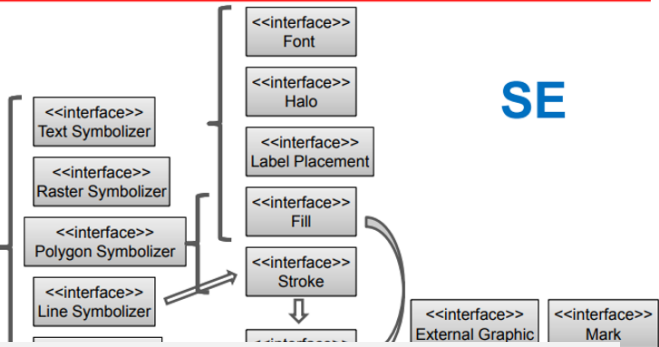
<<interface>>
Font

<<interface>>
Halo

<<interface>>
Label Placement

<<interface>>
Fill

<<interface>>
Stroke

SE

<<interface>>
Text Symbolizer

<<interface>>
Raster Symbolizer

<<interface>>
Polygon Symbolizer

<<interface>>
Line Symbolizer

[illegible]

<<interface>>
External Graphic

<<interface>>
Mark